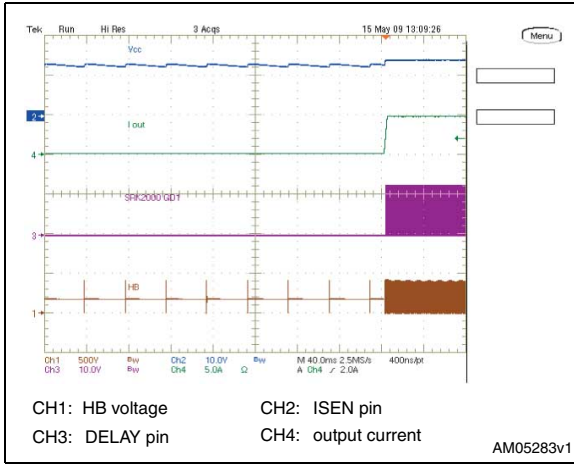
Tek Run Hi Res 3 Acqs 15 May 09 13:09:26

Menu

Vcc

I out

SRK2000 GD1

HB

2

4

3

1

Ch1 500V Bw Ch2 10.0V Bw M 40.0ms 2.5MS/s 400ns/pt
Ch3 10.0V Bw Ch4 5.0A Ω A Ch4 ⟋ 2.0A

CH1: HB voltage

CH2: ISEN pin

CH3: DELAY pin

CH4: output current

AM05283v1